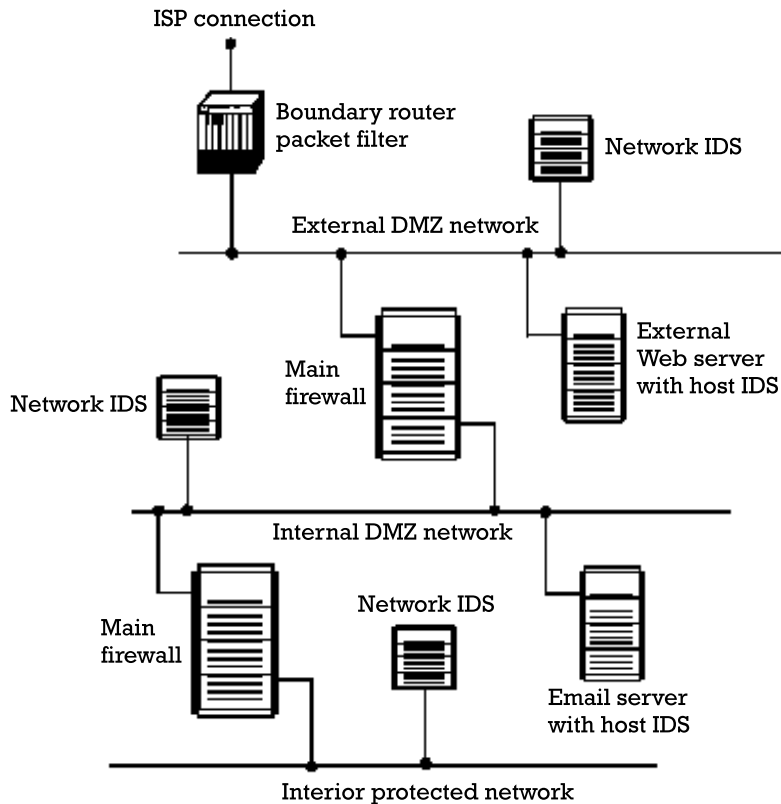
ISP connection

Boundary router packet filter

Network IDS

External DMZ network

Main firewall

External Web server with host IDS

Network IDS

Internal DMZ network

Main firewall

Network IDS

Email server with host IDS

Interior protected network